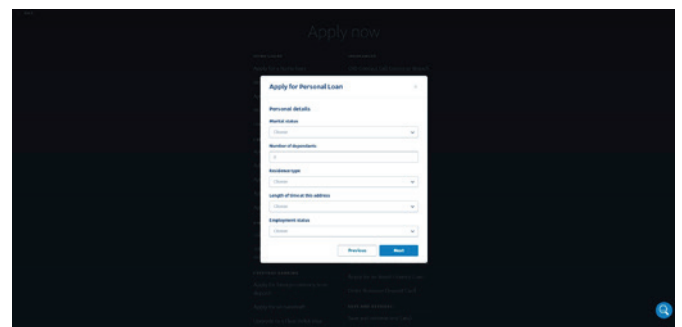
Apply now

Apply for Personal Loan

×

Personal details

Marital status

Choose

Number of dependants

0

Residence type

Choose

Length of time at this address

Choose

Employment status

Choose

Previous

Next